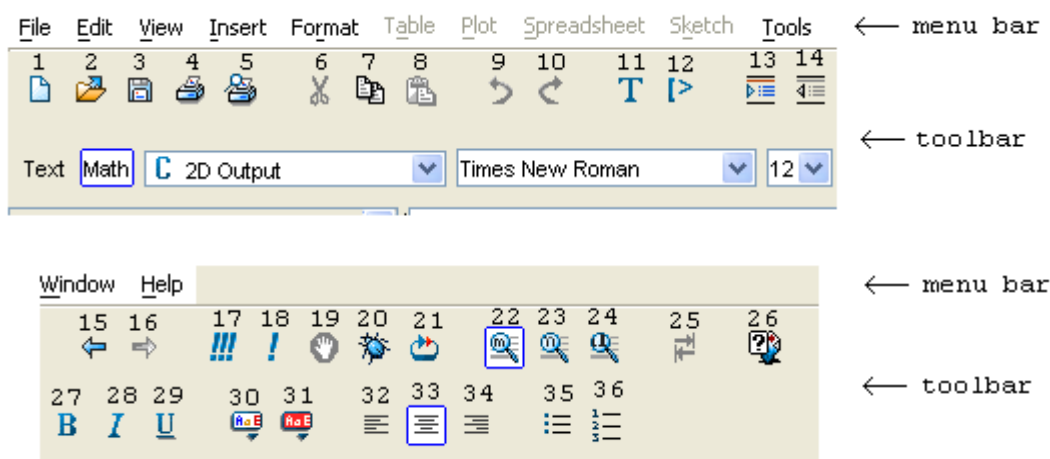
File Edit View Insert Format Table Plot Spreadsheet Sketch Tools ⟵ menu bar

1 2 3 4 5 6 7 8 9 10 11 12 13 14

T

⟵ toolbar

Text Math C 2D Output Times New Roman 12

Window Help ⟵ menu bar

15 16 17 18 19 20 21 22 23 24 25 26

!!! !

27 28 29 30 31 32 33 34 35 36 ⟵ toolbar

B I U